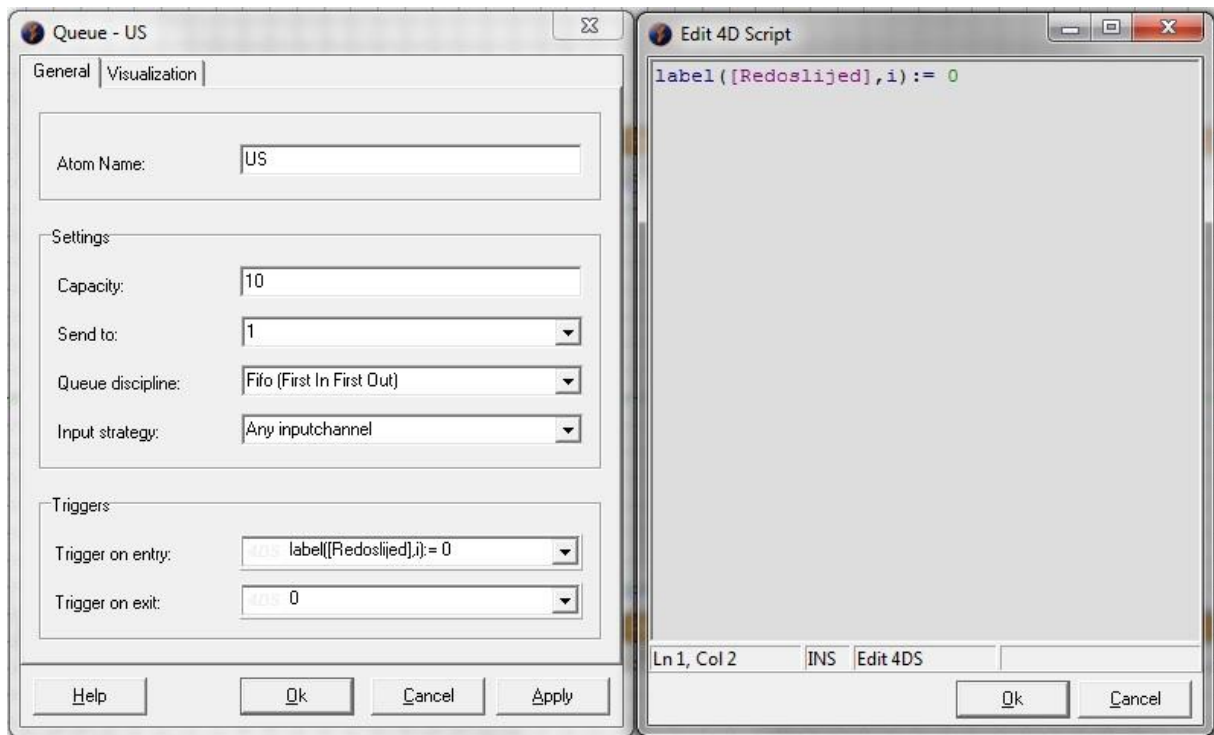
Queue - US

General | Visualization

Atom Name: US

Settings

Capacity: 10

Send to: 1

Queue discipline: Fifo (First In First Out)

Input strategy: Any inputchannel

Triggers

Trigger on entry: 4DS label([Redoslijed],i):= 0

Trigger on exit: 4DS 0

Help | Ok | Cancel | Apply

Edit 4D Script

label([Redoslijed],i):= 0

Ln 1, Col 2 | INS | Edit 4DS

Ok | Cancel